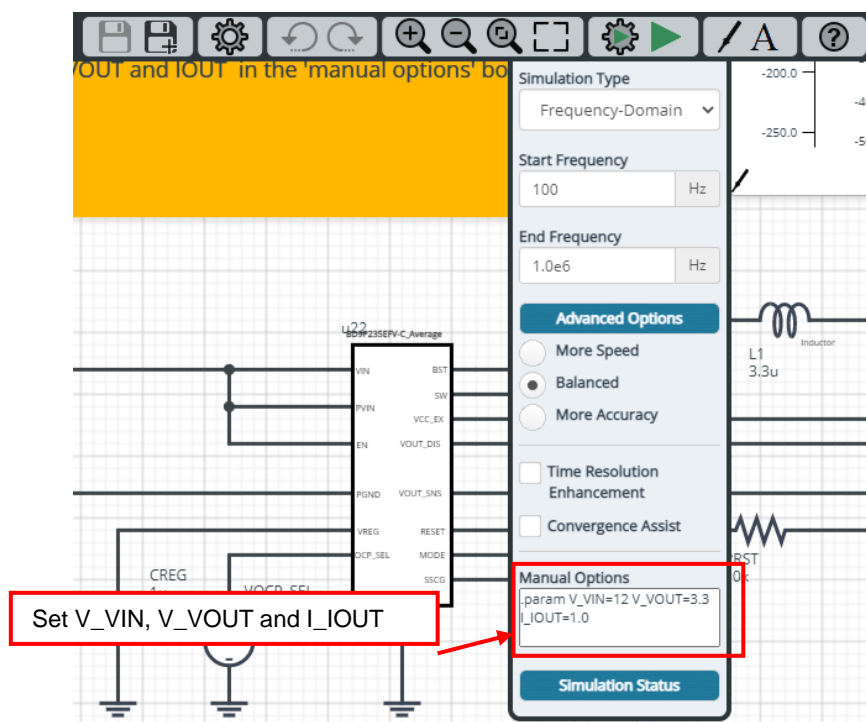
VOUT and IOUT' in the 'manual options' bo

Simulation Type

Frequency-Domain

Start Frequency

100

Hz

End Frequency

1.0e6

Hz

Advanced Options

More Speed

Balanced

More Accuracy

Time Resolution Enhancement

Convergence Assist

Manual Options

.param V_VIN=12 V_VOUT=3.3 I_IOUT=1.0

Simulation Status

-200.0

-250.0

-4

-5

u22

BD9P235EFV-C_Average

VIN

PVIN

EN

PGND

VREG

OCP_SEL

BST

SW

VCC_EX

VOUT_DIS

VOUT_SNS

RESET

MODE

SSCG

Inductor

L1

3.3u

RST

0k

CREG

VOCP_SEL

Set V_VIN, V_VOUT and I_IOUT